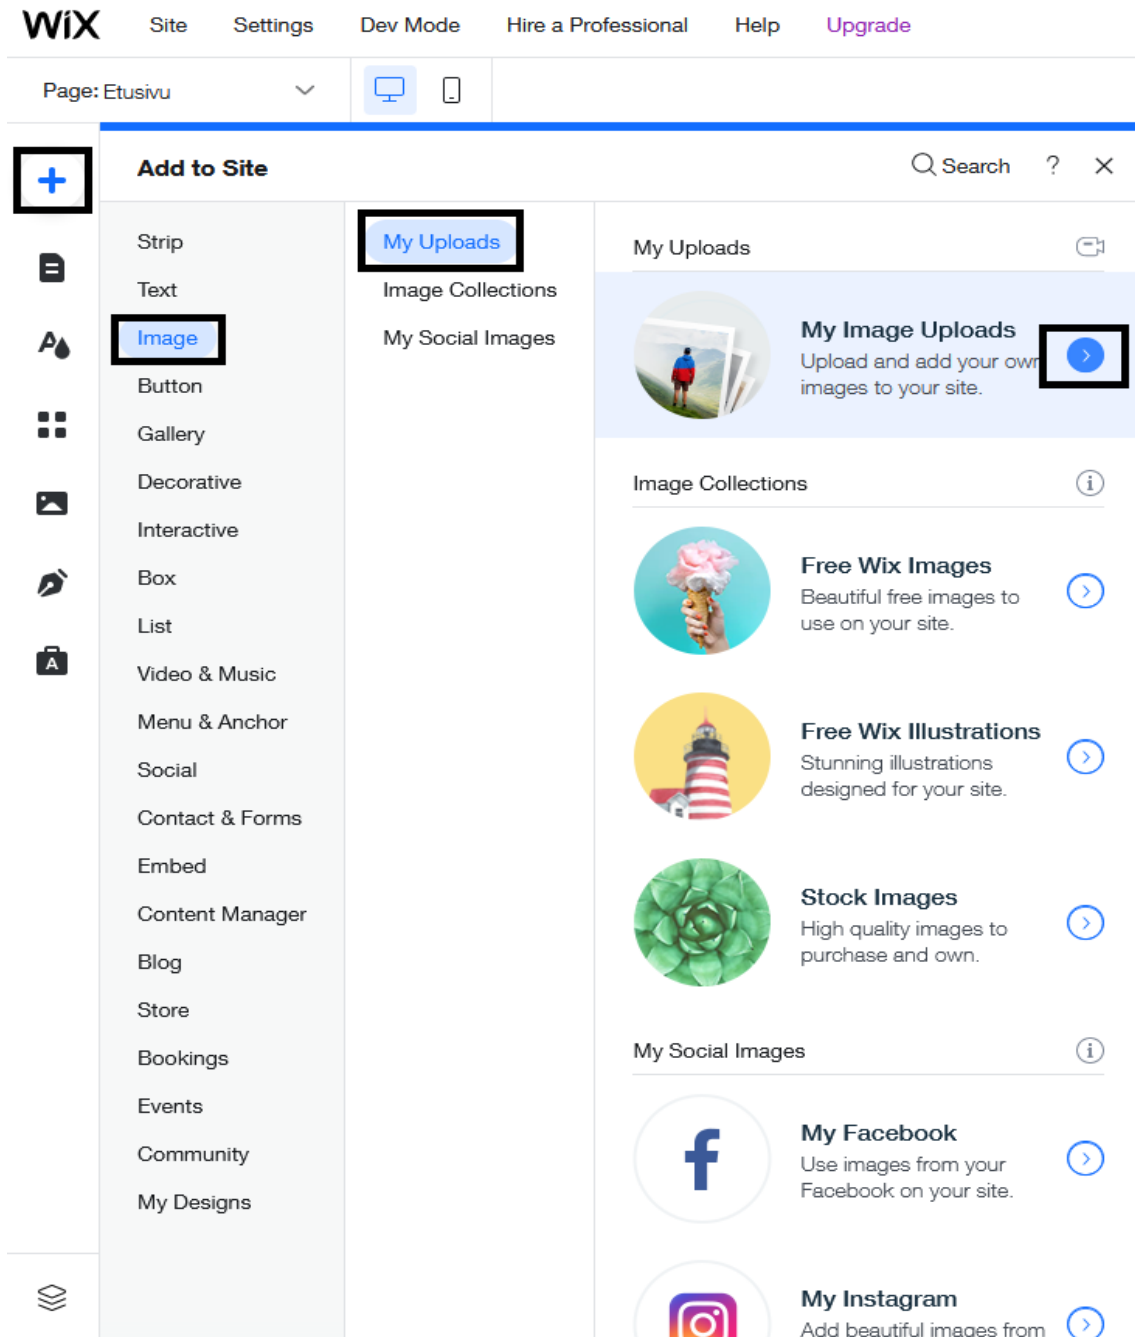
WiX Site Settings Dev Mode Hire a Professional Help Upgrade

Page: Etusivu

Add to Site

Search ? ×

Strip
Text
Image
Button
Gallery
Decorative
Interactive
Box
List
Video & Music
Menu & Anchor
Social
Contact & Forms
Embed
Content Manager
Blog
Store
Bookings
Events
Community
My Designs

My Uploads
Image Collections
My Social Images

My Uploads

My Image Uploads
Upload and add your own images to your site.

Image Collections

Free Wix Images
Beautiful free images to use on your site.

Free Wix Illustrations
Stunning illustrations designed for your site.

Stock Images
High quality images to purchase and own.

My Social Images

My Facebook
Use images from your Facebook on your site.

My Instagram
Add beautiful images from